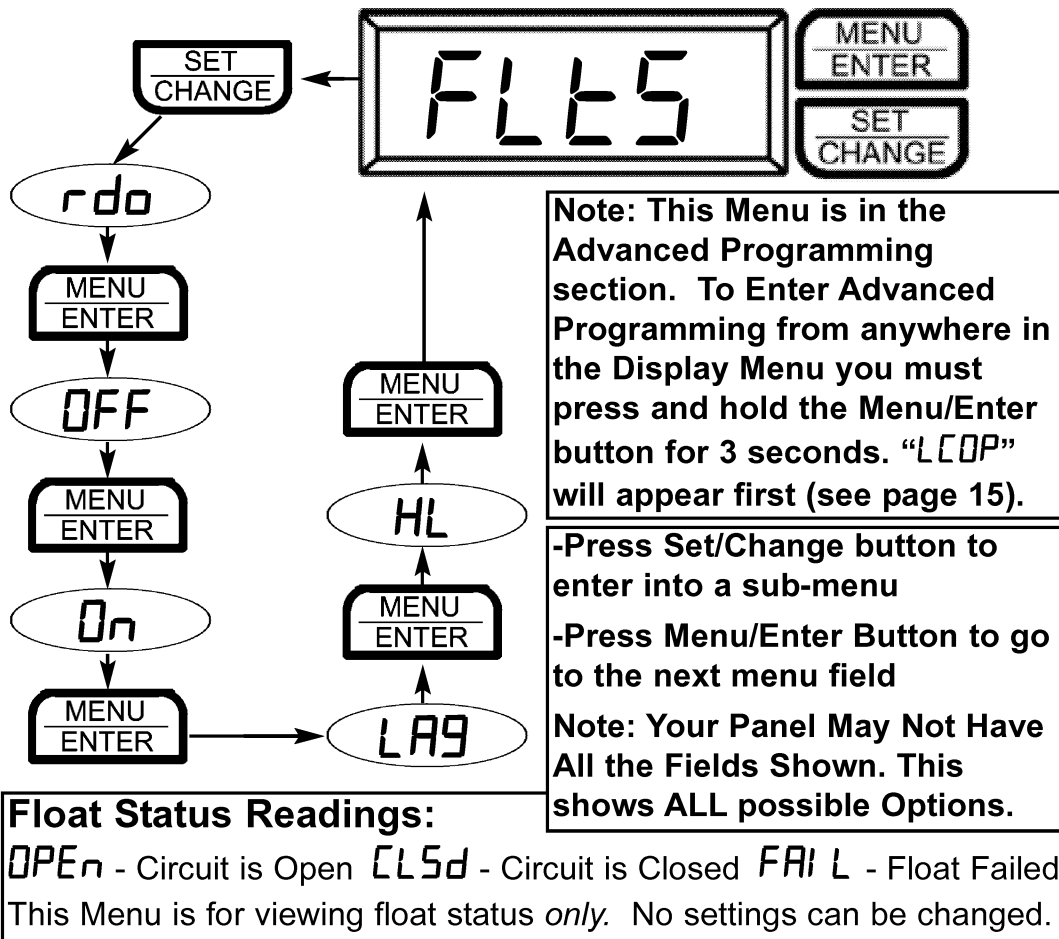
FLtS

MENU
ENTER

SET
CHANGE

SET
CHANGE

rdo

MENU
ENTER

OFF

MENU
ENTER

On

MENU
ENTER

LA9

MENU
ENTER

HL

MENU
ENTER

Note: This Menu is in the Advanced Programming section. To Enter Advanced Programming from anywhere in the Display Menu you must press and hold the Menu/Enter button for 3 seconds. "LCOP" will appear first (see page 15).

-Press Set/Change button to enter into a sub-menu

-Press Menu/Enter Button to go to the next menu field

Note: Your Panel May Not Have All the Fields Shown. This shows ALL possible Options.

Float Status Readings:

OPEn - Circuit is Open CLSd - Circuit is Closed FAIL - Float Failed

This Menu is for viewing float status *only.* No settings can be changed.